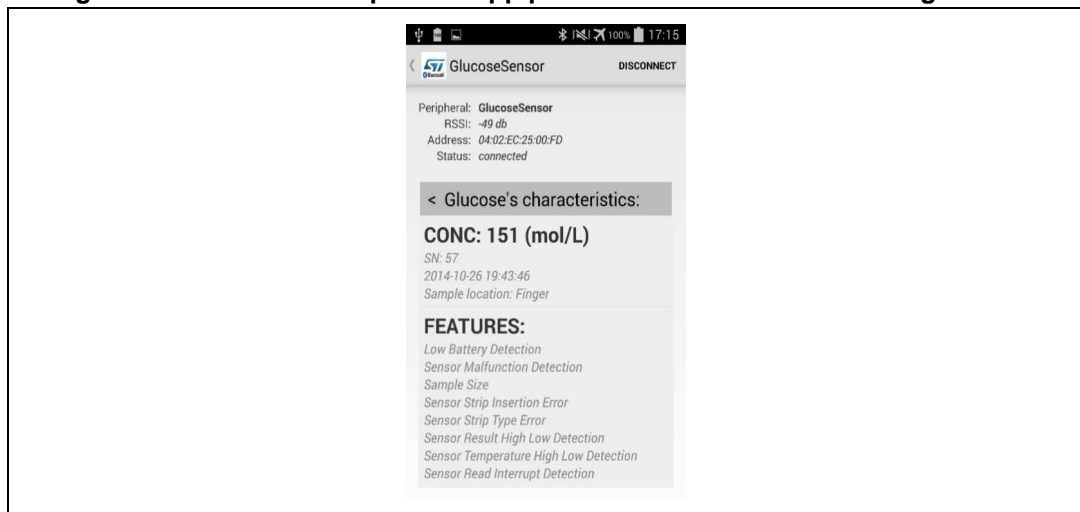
100% 17:15

GlucoseSensor DISCONNECT

Peripheral: GlucoseSensor
RSSI: -49 db
Address: 04:02:EC:25:00:FD
Status: connected

< Glucose's characteristics:

CONC: 151 (mol/L)
SN: 57
2014-10-26 19:43:46
Sample location: Finger

FEATURES:
Low Battery Detection
Sensor Malfunction Detection
Sample Size
Sensor Strip Insertion Error
Sensor Strip Type Error
Sensor Result High Low Detection
Sensor Temperature High Low Detection
Sensor Read Interrupt Detection